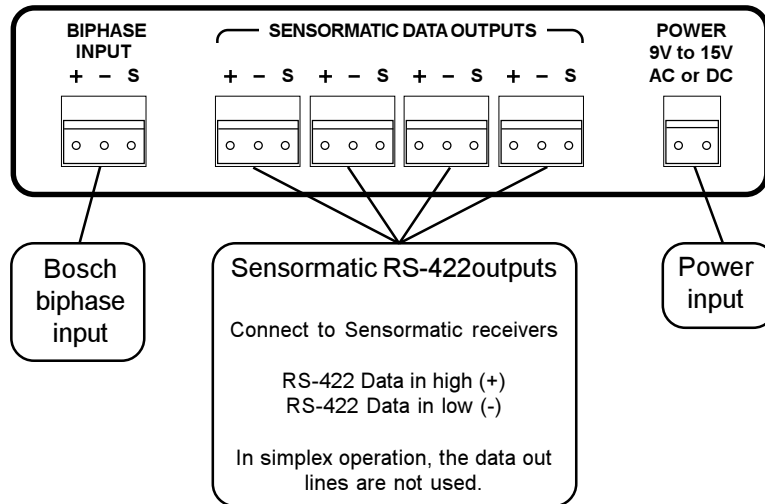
BIPHASE INPUT
+ – S

SENSORMATIC DATA OUTPUTS
+ – S + – S + – S + – S

POWER
9V to 15V
AC or DC

Bosch biphase input

Sensormatic RS-422outputs

Connect to Sensormatic receivers

RS-422 Data in high (+)
RS-422 Data in low (-)

In simplex operation, the data out lines are not used.

Power input